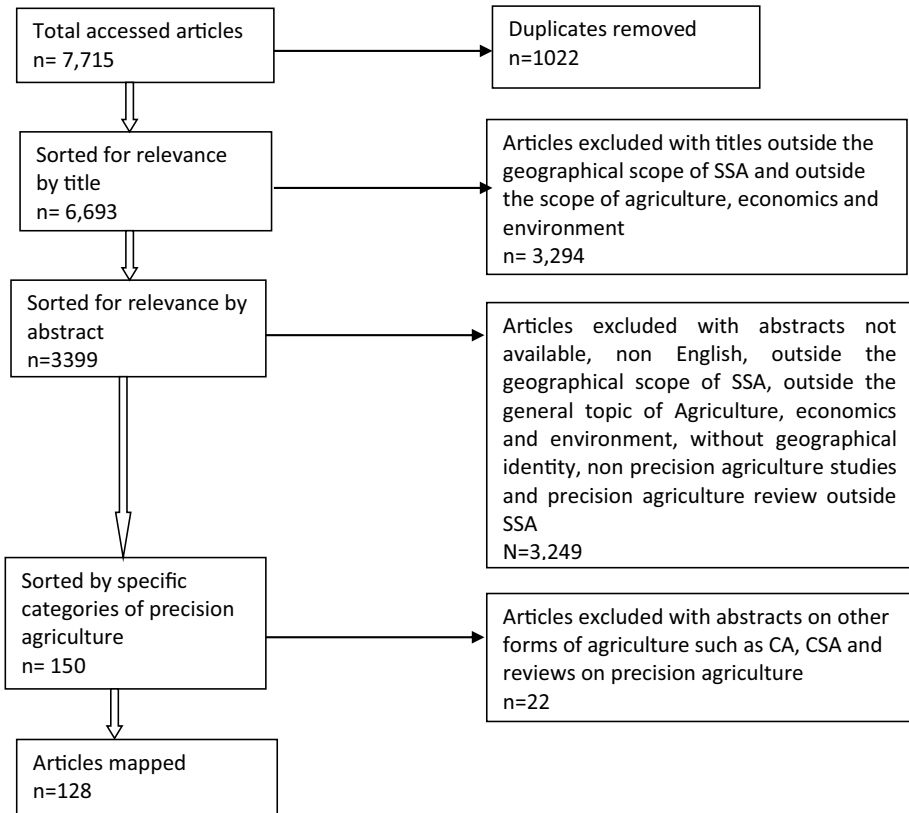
Total accessed articles
n= 7,715

Duplicates removed
n=1022

Sorted for relevance by title
n= 6,693

Articles excluded with titles outside the geographical scope of SSA and outside the scope of agriculture, economics and environment
n= 3,294

Sorted for relevance by abstract
n=3399

Articles excluded with abstracts not available, non English, outside the geographical scope of SSA, outside the general topic of Agriculture, economics and environment, without geographical identity, non precision agriculture studies and precision agriculture review outside SSA
N=3,249

Sorted by specific categories of precision agriculture
n= 150

Articles excluded with abstracts on other forms of agriculture such as CA, CSA and reviews on precision agriculture
n=22

Articles mapped
n=128